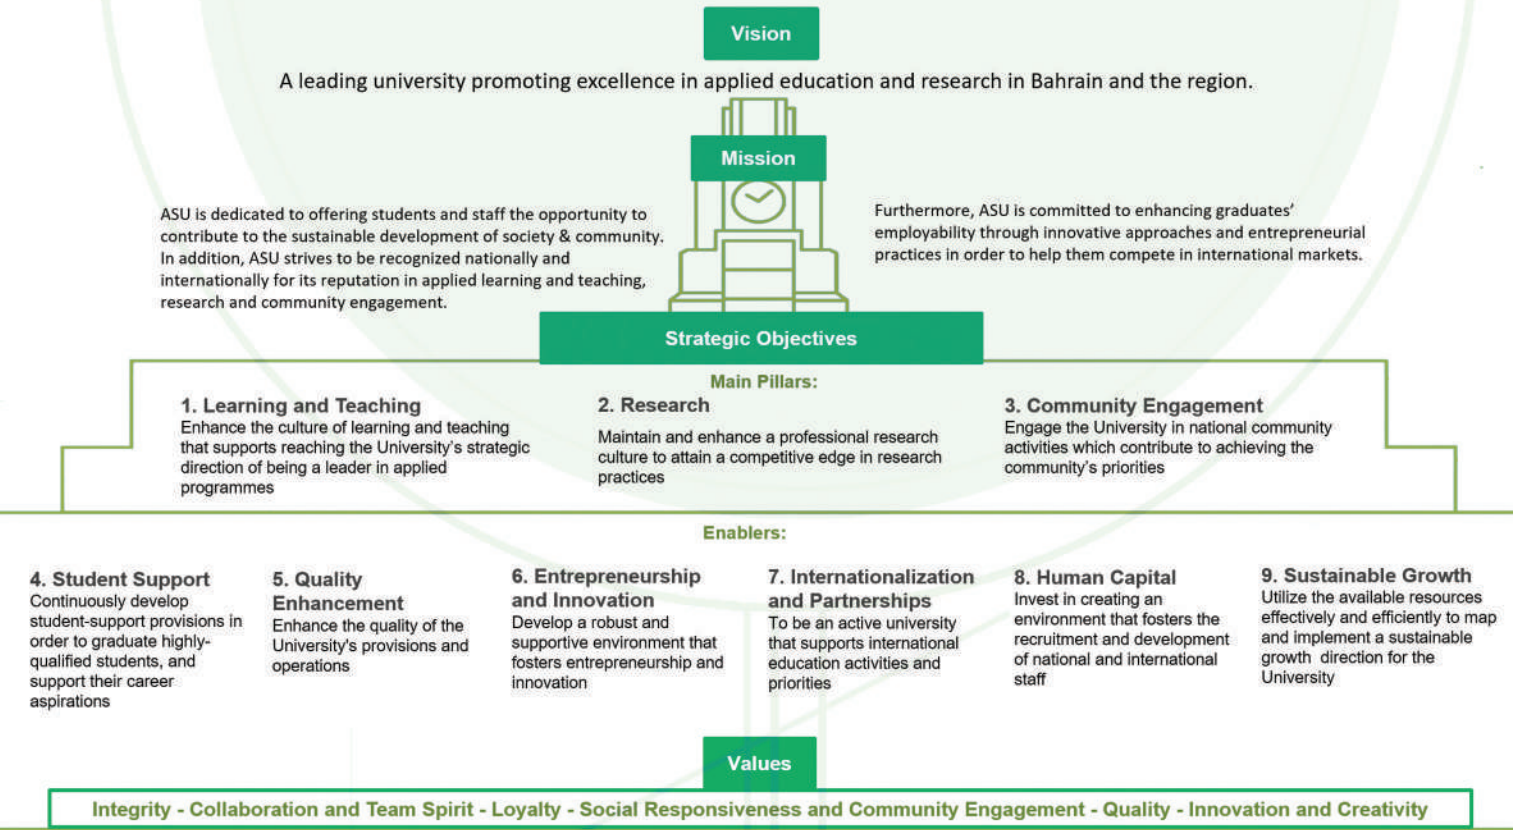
Vision

A leading university promoting excellence in applied education and research in Bahrain and the region.

Mission

ASU is dedicated to offering students and staff the opportunity to contribute to the sustainable development of society & community. In addition, ASU strives to be recognized nationally and internationally for its reputation in applied learning and teaching, research and community engagement.

Furthermore, ASU is committed to enhancing graduates' employability through innovative approaches and entrepreneurial practices in order to help them compete in international markets.

Strategic Objectives

Main Pillars:

1. Learning and Teaching
Enhance the culture of learning and teaching that supports reaching the University's strategic direction of being a leader in applied programmes

2. Research
Maintain and enhance a professional research culture to attain a competitive edge in research practices

3. Community Engagement
Engage the University in national community activities which contribute to achieving the community's priorities

Enablers:

4. Student Support
Continuously develop student-support provisions in order to graduate highly-qualified students, and support their career aspirations

5. Quality Enhancement
Enhance the quality of the University's provisions and operations

6. Entrepreneurship and Innovation
Develop a robust and supportive environment that fosters entrepreneurship and innovation

7. Internationalization and Partnerships
To be an active university that supports international education activities and priorities

8. Human Capital
Invest in creating an environment that fosters the recruitment and development of national and international staff

9. Sustainable Growth
Utilize the available resources effectively and efficiently to map and implement a sustainable growth direction for the University

Values

Integrity - Collaboration and Team Spirit - Loyalty - Social Responsiveness and Community Engagement - Quality - Innovation and Creativity